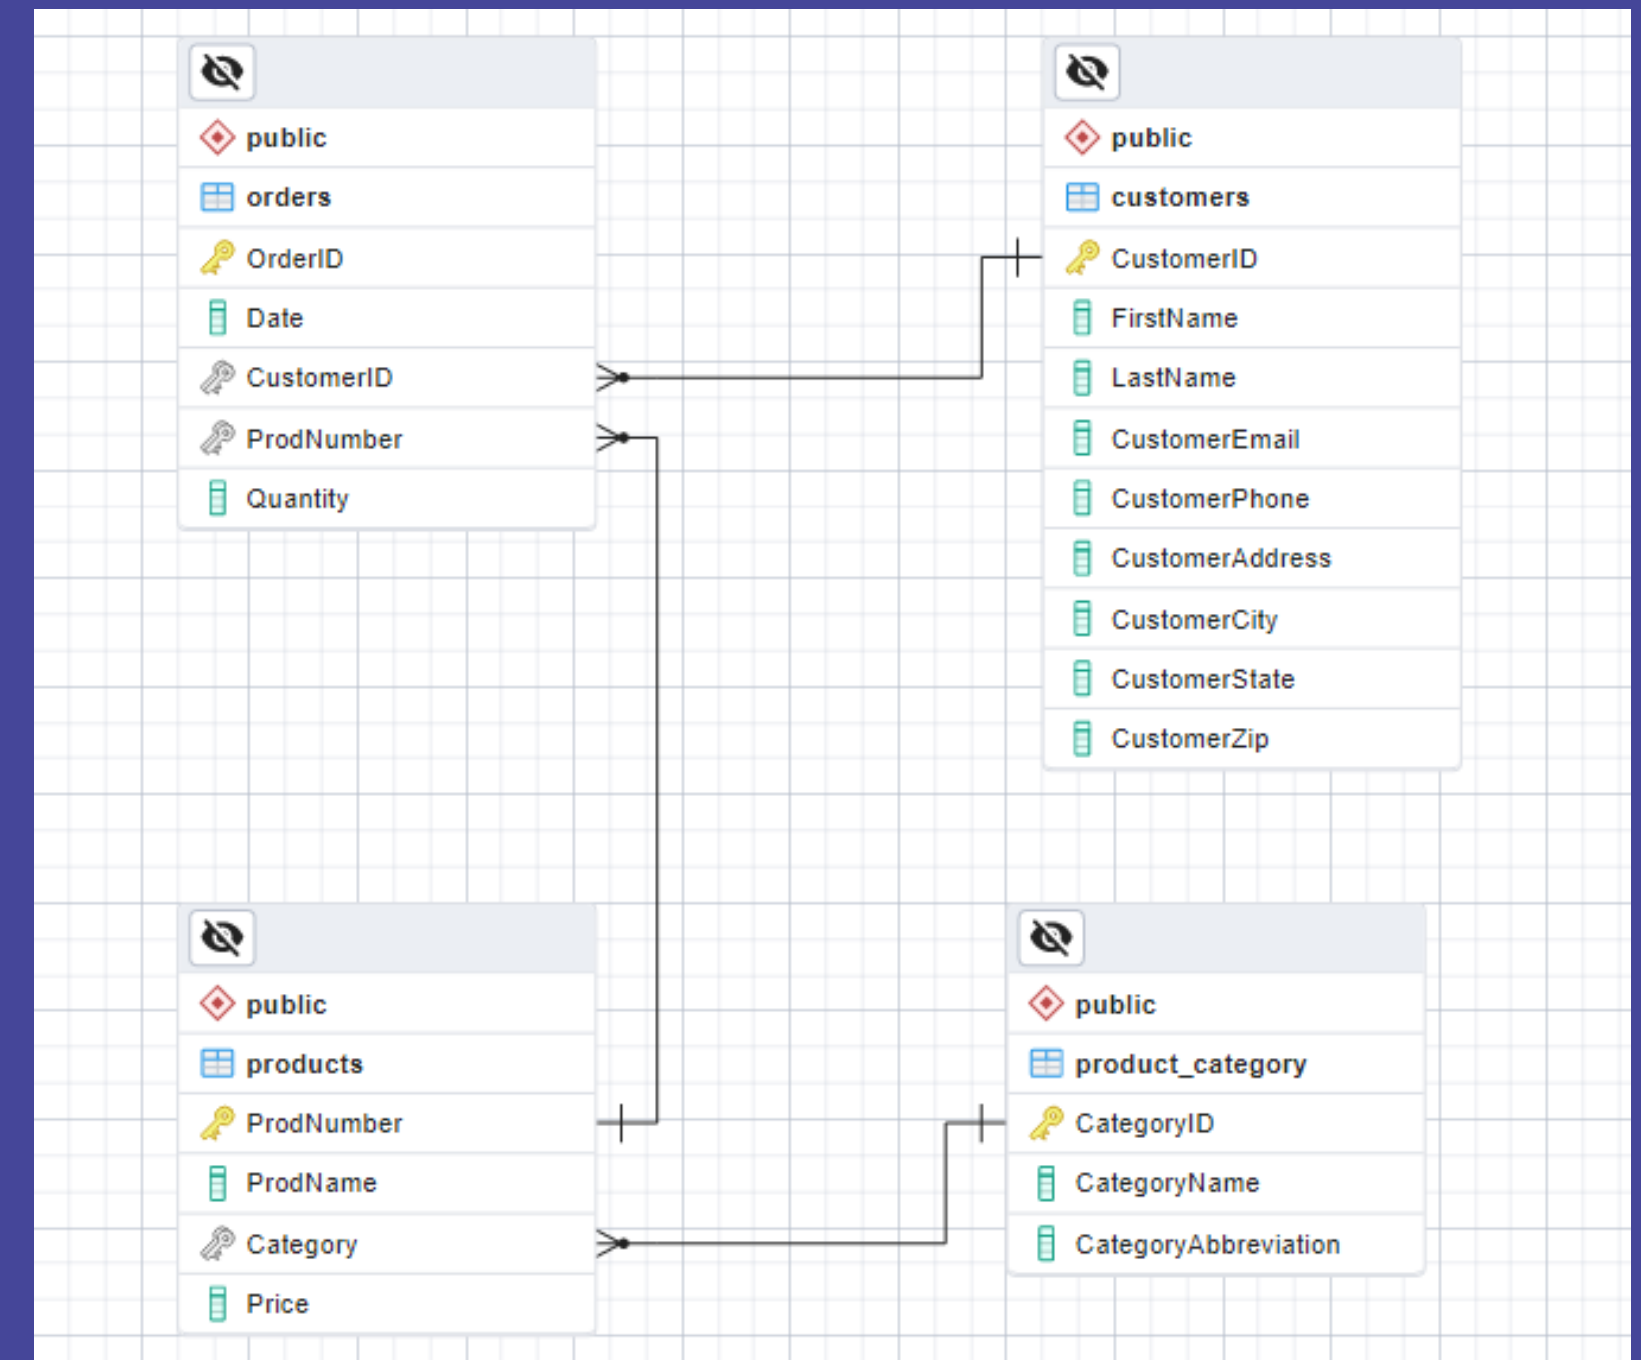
public

orders

OrderID

Date

CustomerID

ProdNumber

Quantity

public

customers

CustomerID

FirstName

LastName

CustomerEmail

CustomerPhone

CustomerAddress

CustomerCity

CustomerState

CustomerZip

public

products

ProdNumber

ProdName

Category

Price

public

product_category

CategoryID

CategoryName

CategoryAbbreviation